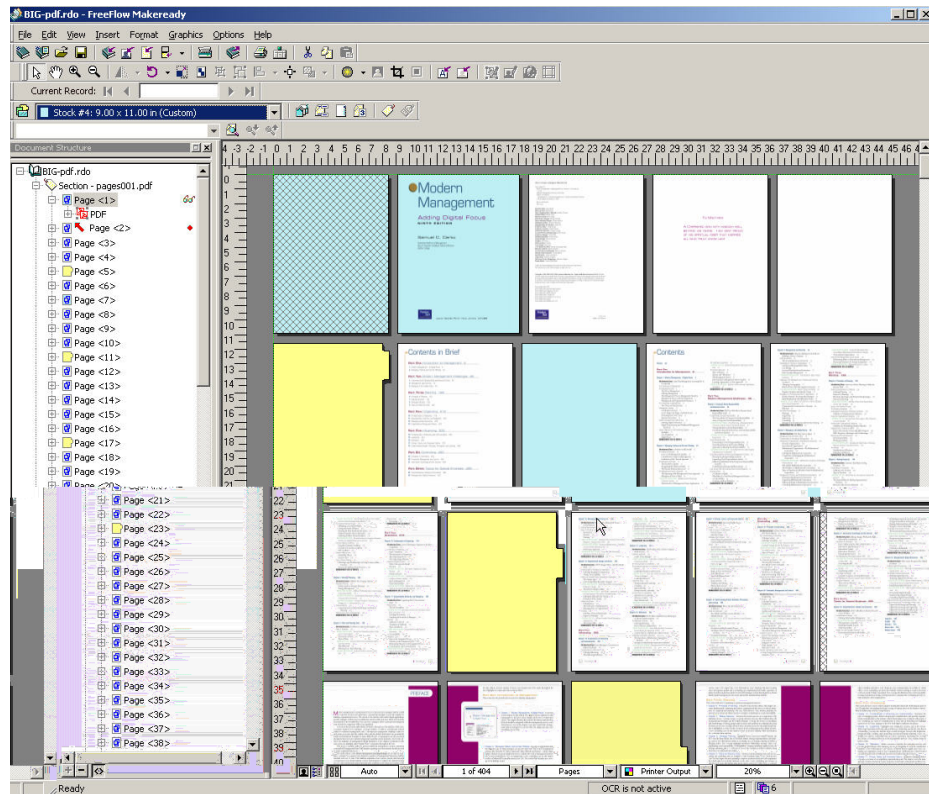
BIG-pdf.rdo - FreeFlow Makeready

File Edit View Insert Format Graphics Options Help

Current Record:

Stock #4: 9.00 x 11.00 in (Custom)

Document Structure

BIG-pdf.rdo
Section - pages001.pdf
Page <1>
PDF
Page <2>
Page <3>
Page <4>
Page <5>
Page <6>
Page <7>
Page <8>
Page <9>
Page <10>
Page <11>
Page <12>
Page <13>
Page <14>
Page <15>
Page <16>
Page <17>
Page <18>
Page <19>
Page <21>
Page <22>
Page <23>
Page <24>
Page <25>
Page <26>
Page <27>
Page <28>
Page <29>
Page <30>
Page <31>
Page <32>
Page <33>
Page <34>
Page <35>
Page <36>
Page <37>
Page <38>

Modern Management
Adding Digital Focus

Contents in Brief

Contents

Auto
1 of 404
Pages
Printer Output
20%

Ready
OCR is not active
6